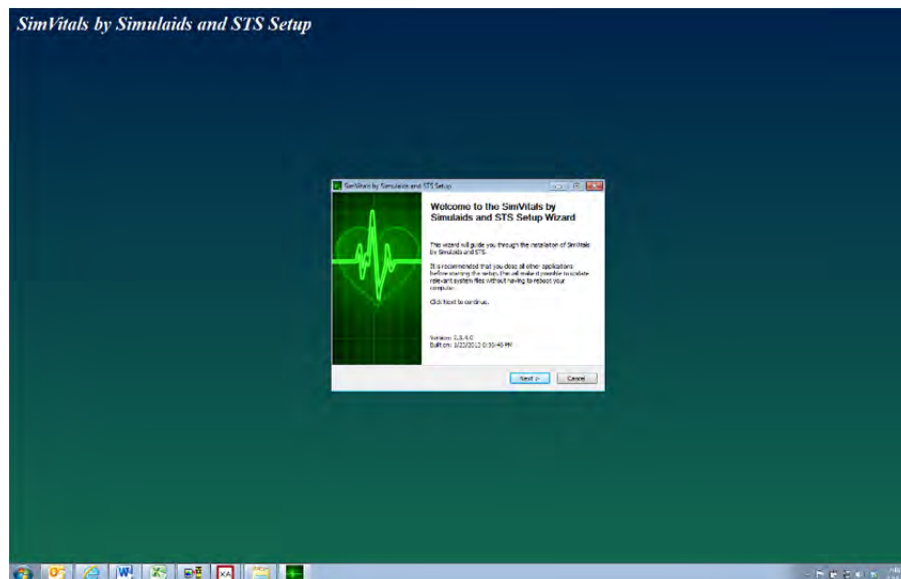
SimVitals by Simulaids and STS Setup

SimVitals by Simulaids and STS Setup

Welcome to the SimVitals by Simulaids and STS Setup Wizard

This wizard will guide you through the installation of SimVitals by Simulaids and STS.

It is recommended that you close all other applications before starting the setup. This will make it possible to update relevant system files without having to reboot your computer.

Click Next to continue.

Version: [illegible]
Built on: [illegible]

Next > Cancel